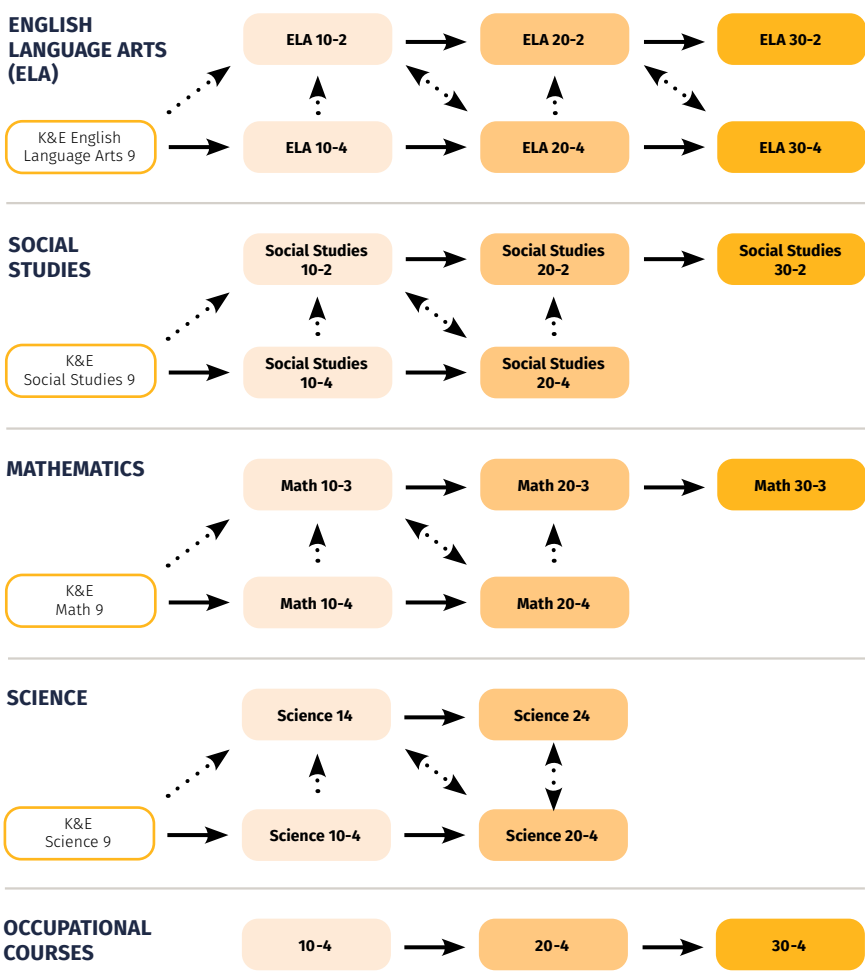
ENGLISH LANGUAGE ARTS (ELA)

K&E English Language Arts 9

ELA 10-2

ELA 10-4

ELA 20-2

ELA 20-4

ELA 30-2

ELA 30-4

SOCIAL STUDIES

K&E Social Studies 9

Social Studies 10-2

Social Studies 10-4

Social Studies 20-2

Social Studies 20-4

Social Studies 30-2

MATHEMATICS

K&E Math 9

Math 10-3

Math 10-4

Math 20-3

Math 20-4

Math 30-3

SCIENCE

K&E Science 9

Science 14

Science 10-4

Science 24

Science 20-4

OCCUPATIONAL COURSES

10-4

20-4

30-4